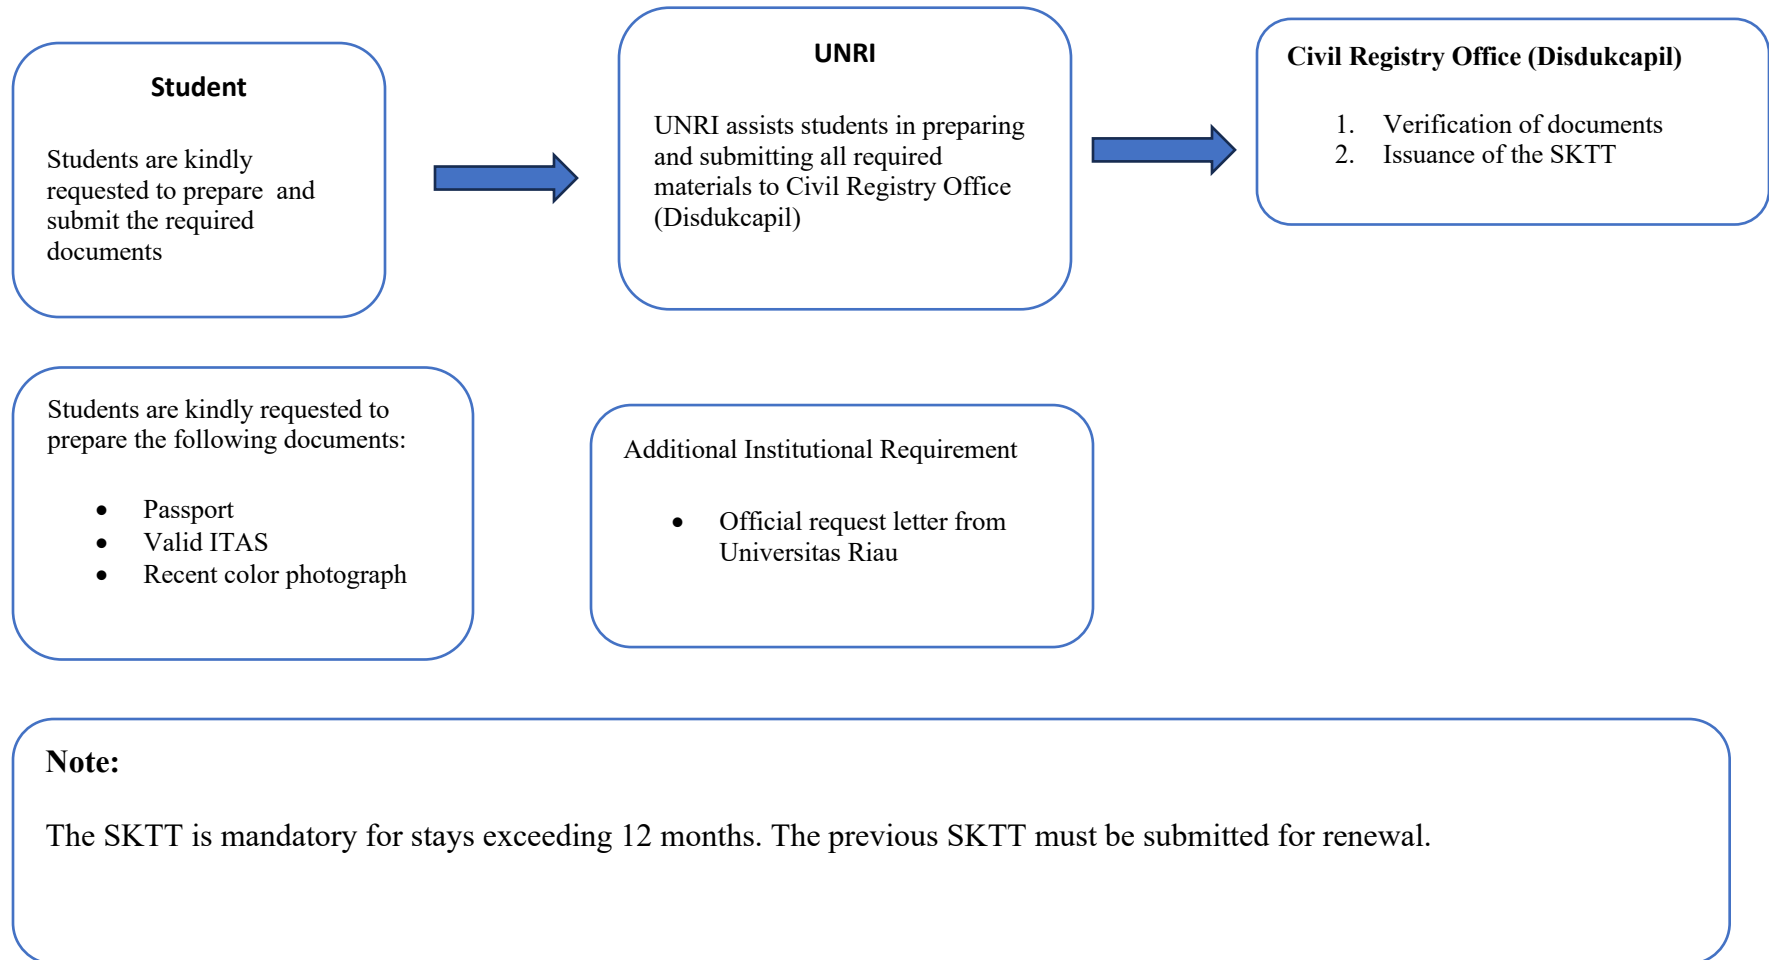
Student

Students are kindly requested to prepare and submit the required documents

UNRI

UNRI assists students in preparing and submitting all required materials to Civil Registry Office (Disdukcapil)

Civil Registry Office (Disdukcapil)

1. Verification of documents
2. Issuance of the SKTT

Students are kindly requested to prepare the following documents:

- Passport
- Valid ITAS
- Recent color photograph

Additional Institutional Requirement

- Official request letter from Universitas Riau

Note:

The SKTT is mandatory for stays exceeding 12 months. The previous SKTT must be submitted for renewal.